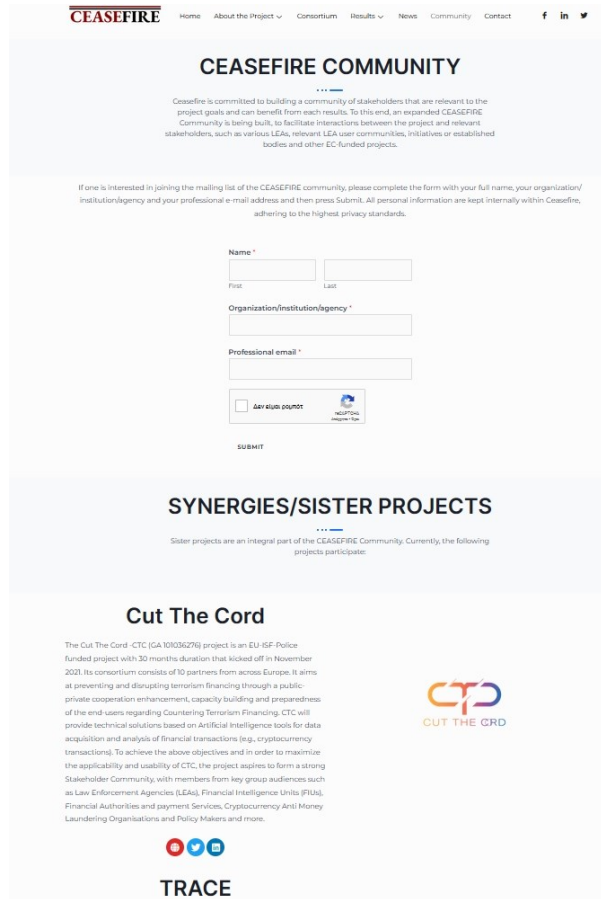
CEASEFIRE

Home About the Project Consortium Results News Community Contact

CEASEFIRE COMMUNITY

Ceasefire is committed to building a community of stakeholders that are relevant to the project goals and can benefit from each results. To this end, an expanded CEASEFIRE Community is being built, to facilitate interactions between the project and relevant stakeholders, such as various LEAs, relevant LEA user communities, initiatives or established bodies and other EC-funded projects.

If one is interested in joining the mailing list of the CEASEFIRE community, please complete the form with your full name, your organization/ institution/agency and your professional e-mail address and then press Submit. All personal information are kept internally within Ceasefire, adhering to the highest privacy standards.

Name *

First Last

Organization/institution/agency *

Professional email *

Δεν είμαι ρομπότ

reCAPTCHA
Απόρρητο - Όροι

SUBMIT

SYNERGIES/SISTER PROJECTS

Sister projects are an integral part of the CEASEFIRE Community. Currently, the following projects participate:

Cut The Cord

The Cut The Cord -CTC (GA 101036276) project is an EU-ISF-Police funded project with 30 months duration that kicked off in November 2021. Its consortium consists of 10 partners from across Europe. It aims at preventing and disrupting terrorism financing through a public-private cooperation enhancement, capacity building and preparedness of the end-users regarding Countering Terrorism Financing. CTC will provide technical solutions based on Artificial Intelligence tools for data acquisition and analysis of financial transactions (e.g., cryptocurrency transactions). To achieve the above objectives and in order to maximize the applicability and usability of CTC, the project aspires to form a strong Stakeholder Community, with members from key group audiences such as Law Enforcement Agencies (LEAs), Financial Intelligence Units (FIUs), Financial Authorities and payment Services, Cryptocurrency Anti Money Laundering Organisations and Policy Makers and more.

CUT THE CORD

TRACE